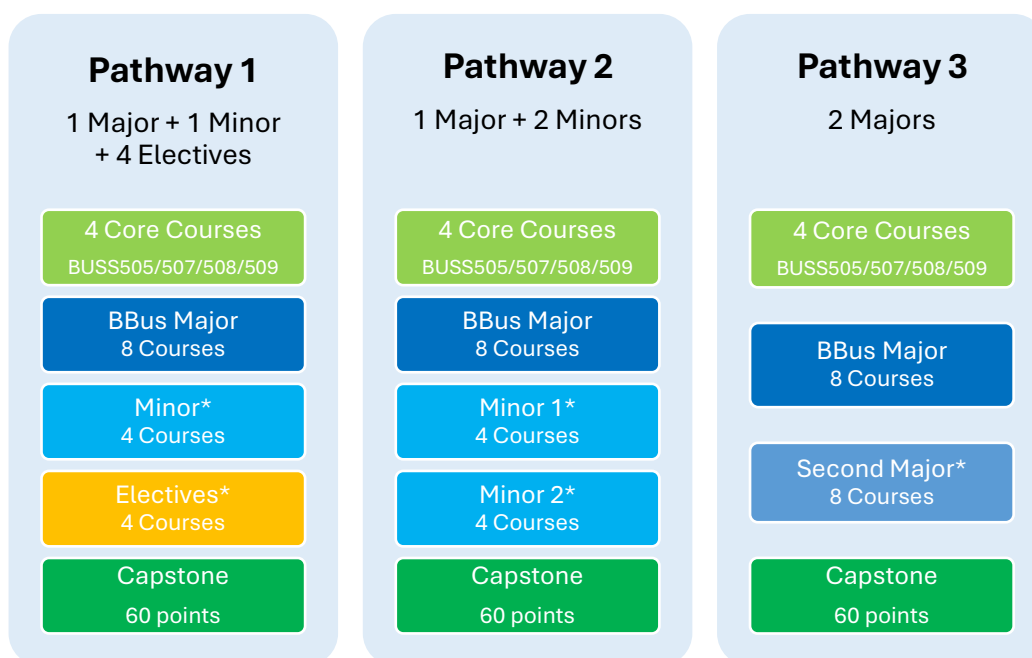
Pathway 1

1 Major + 1 Minor + 4 Electives

4 Core Courses
BUSS505/507/508/509

BBus Major
8 Courses

Minor*
4 Courses

Electives*
4 Courses

Capstone
60 points

Pathway 2

1 Major + 2 Minors

4 Core Courses
BUSS505/507/508/509

BBus Major
8 Courses

Minor 1*
4 Courses

Minor 2*
4 Courses

Capstone
60 points

Pathway 3

2 Majors

4 Core Courses
BUSS505/507/508/509

BBus Major
8 Courses

Second Major*
8 Courses

Capstone
60 points